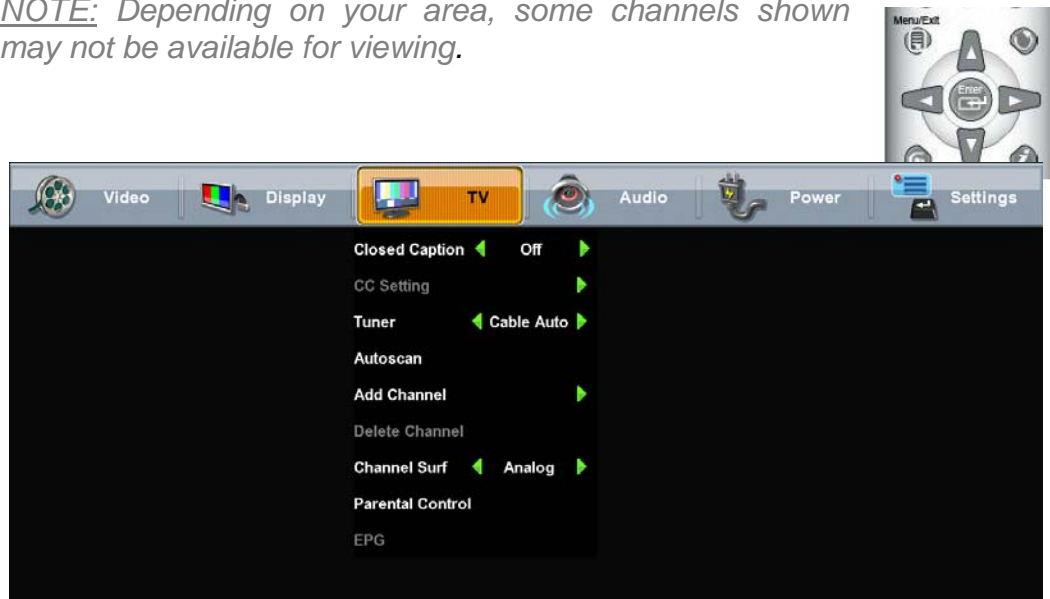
NOTE: Depending on your area, some channels shown may not be available for viewing.

Menu/Exit

Enter

Video Display TV Audio Power Settings

Closed Caption Off

CC Setting

Tuner Cable Auto

Autoscan

Add Channel

Delete Channel

Channel Surf Analog

Parental Control

EPG